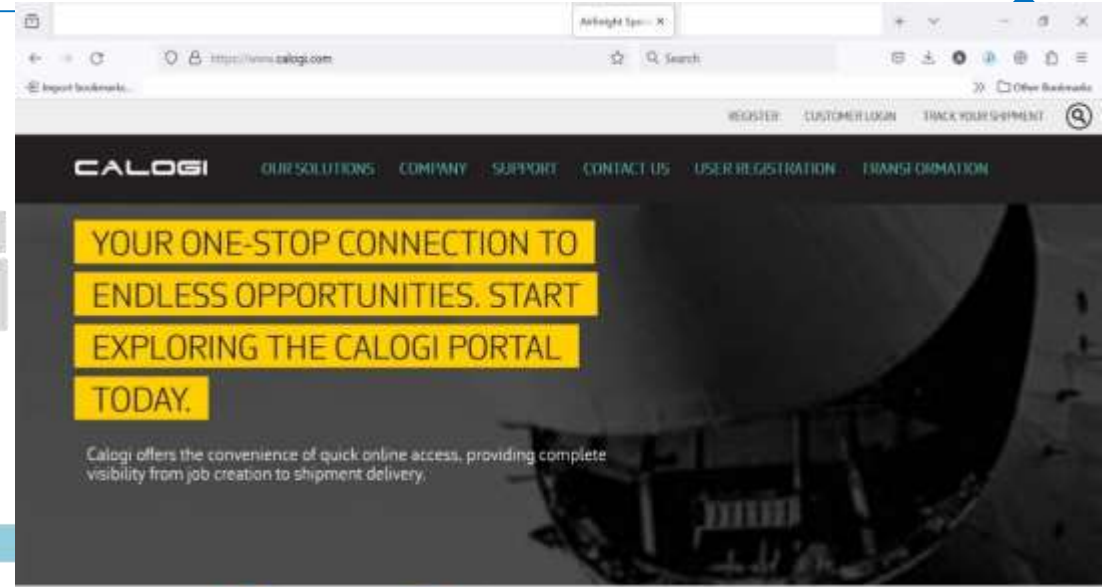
Airfreight Spe... ×

https://www.calogi.com

Search

Import bookmarks...

Other Bookmarks

REGISTER CUSTOMER LOGIN TRACK YOUR SHIPMENT

CALOGI OUR SOLUTIONS COMPANY SUPPORT CONTACT US USER REGISTRATION TRANSFORMATION

YOUR ONE-STOP CONNECTION TO ENDLESS OPPORTUNITIES. START EXPLORING THE CALOGI PORTAL TODAY.

Calogi offers the convenience of quick online access, providing complete visibility from job creation to shipment delivery.